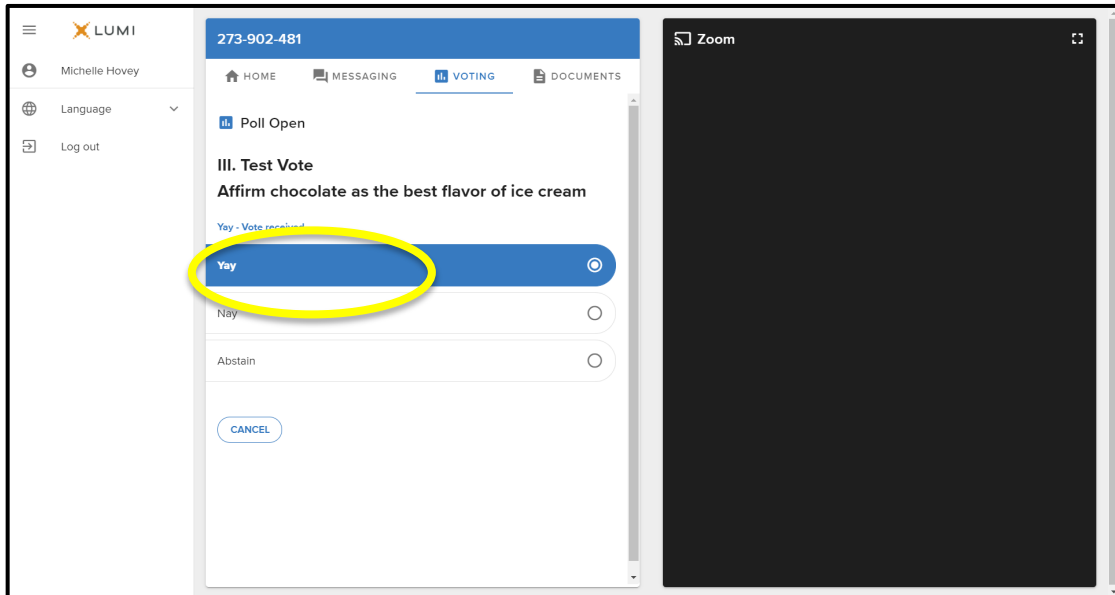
LUMI

Michelle Hovey

Language

Log out

273-902-481

HOME MESSAGING VOTING DOCUMENTS

Poll Open

III. Test Vote

Affirm chocolate as the best flavor of ice cream

Yay - Vote received

Yay

Nay

Abstain

CANCEL

Zoom